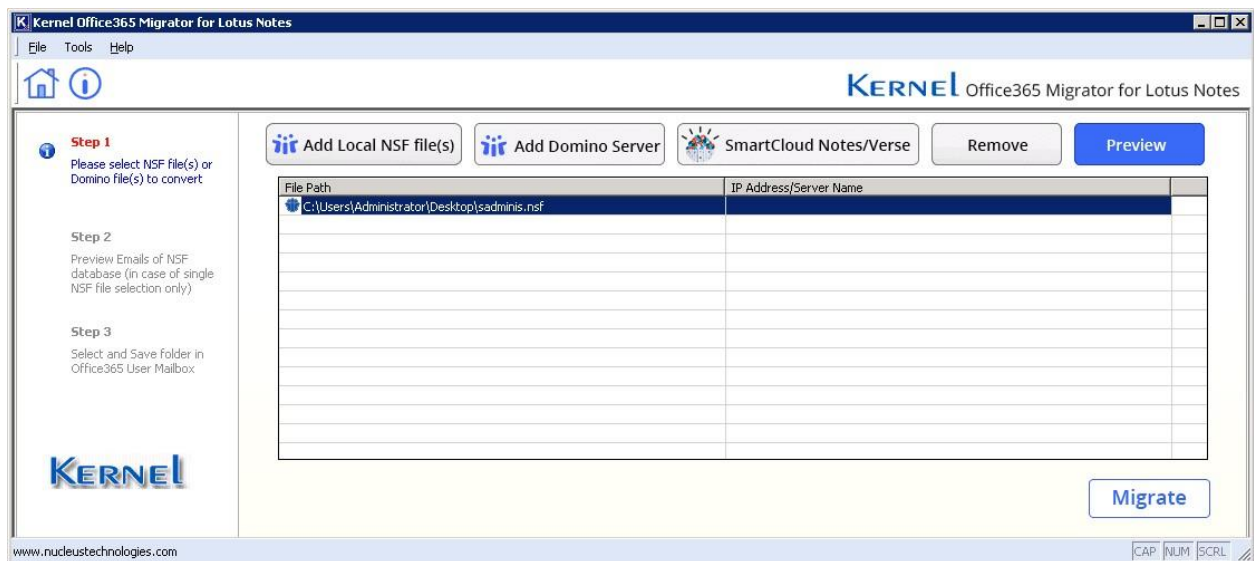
Kernel Office365 Migrator for Lotus Notes

File Tools Help

KERNEL Office365 Migrator for Lotus Notes

Step 1
Please select NSF file(s) or Domino file(s) to convert

Step 2
Preview Emails of NSF database (in case of single NSF file selection only)

Step 3
Select and Save folder in Office365 User Mailbox

KERNEL

Add Local NSF file(s) | Add Domino Server | SmartCloud Notes/Verse | Remove | Preview

| File Path | IP Address/Server Name |
|---|---|
| C:\Users\Administrator\Desktop\sadminis.nsf | |

Migrate

www.nucleustechnologies.com

CAP NUM SCRL